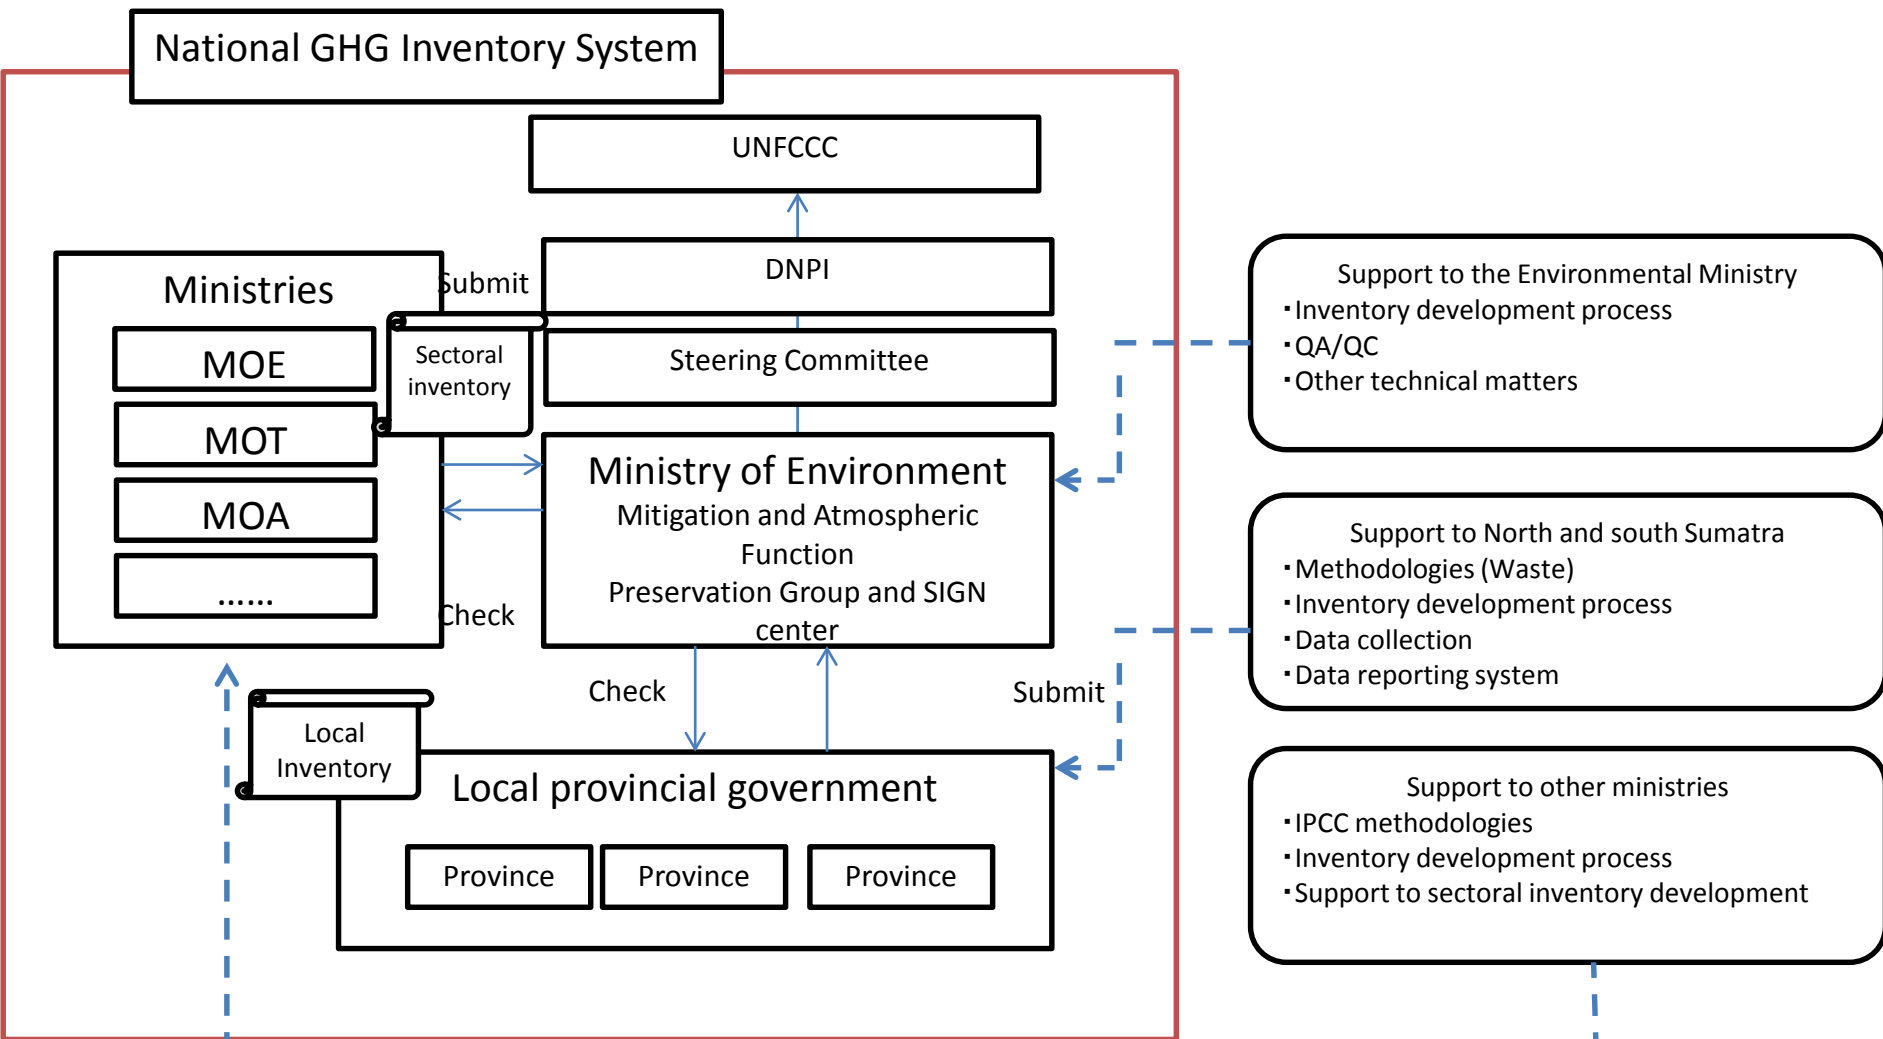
National GHG Inventory System

UNFCCC

DNPI

Steering Committee

Ministries

MOE

MOT

MOA

......

Submit

Sectoral inventory

Check

Ministry of Environment
Mitigation and Atmospheric Function
Preservation Group and SIGN center

Check

Submit

Local Inventory

Local provincial government

Province

Province

Province

Support to the Environmental Ministry
･Inventory development process
･QA/QC
･Other technical matters

Support to North and south Sumatra
･Methodologies (Waste)
･Inventory development process
･Data collection
･Data reporting system

Support to other ministries
･IPCC methodologies
･Inventory development process
･Support to sectoral inventory development